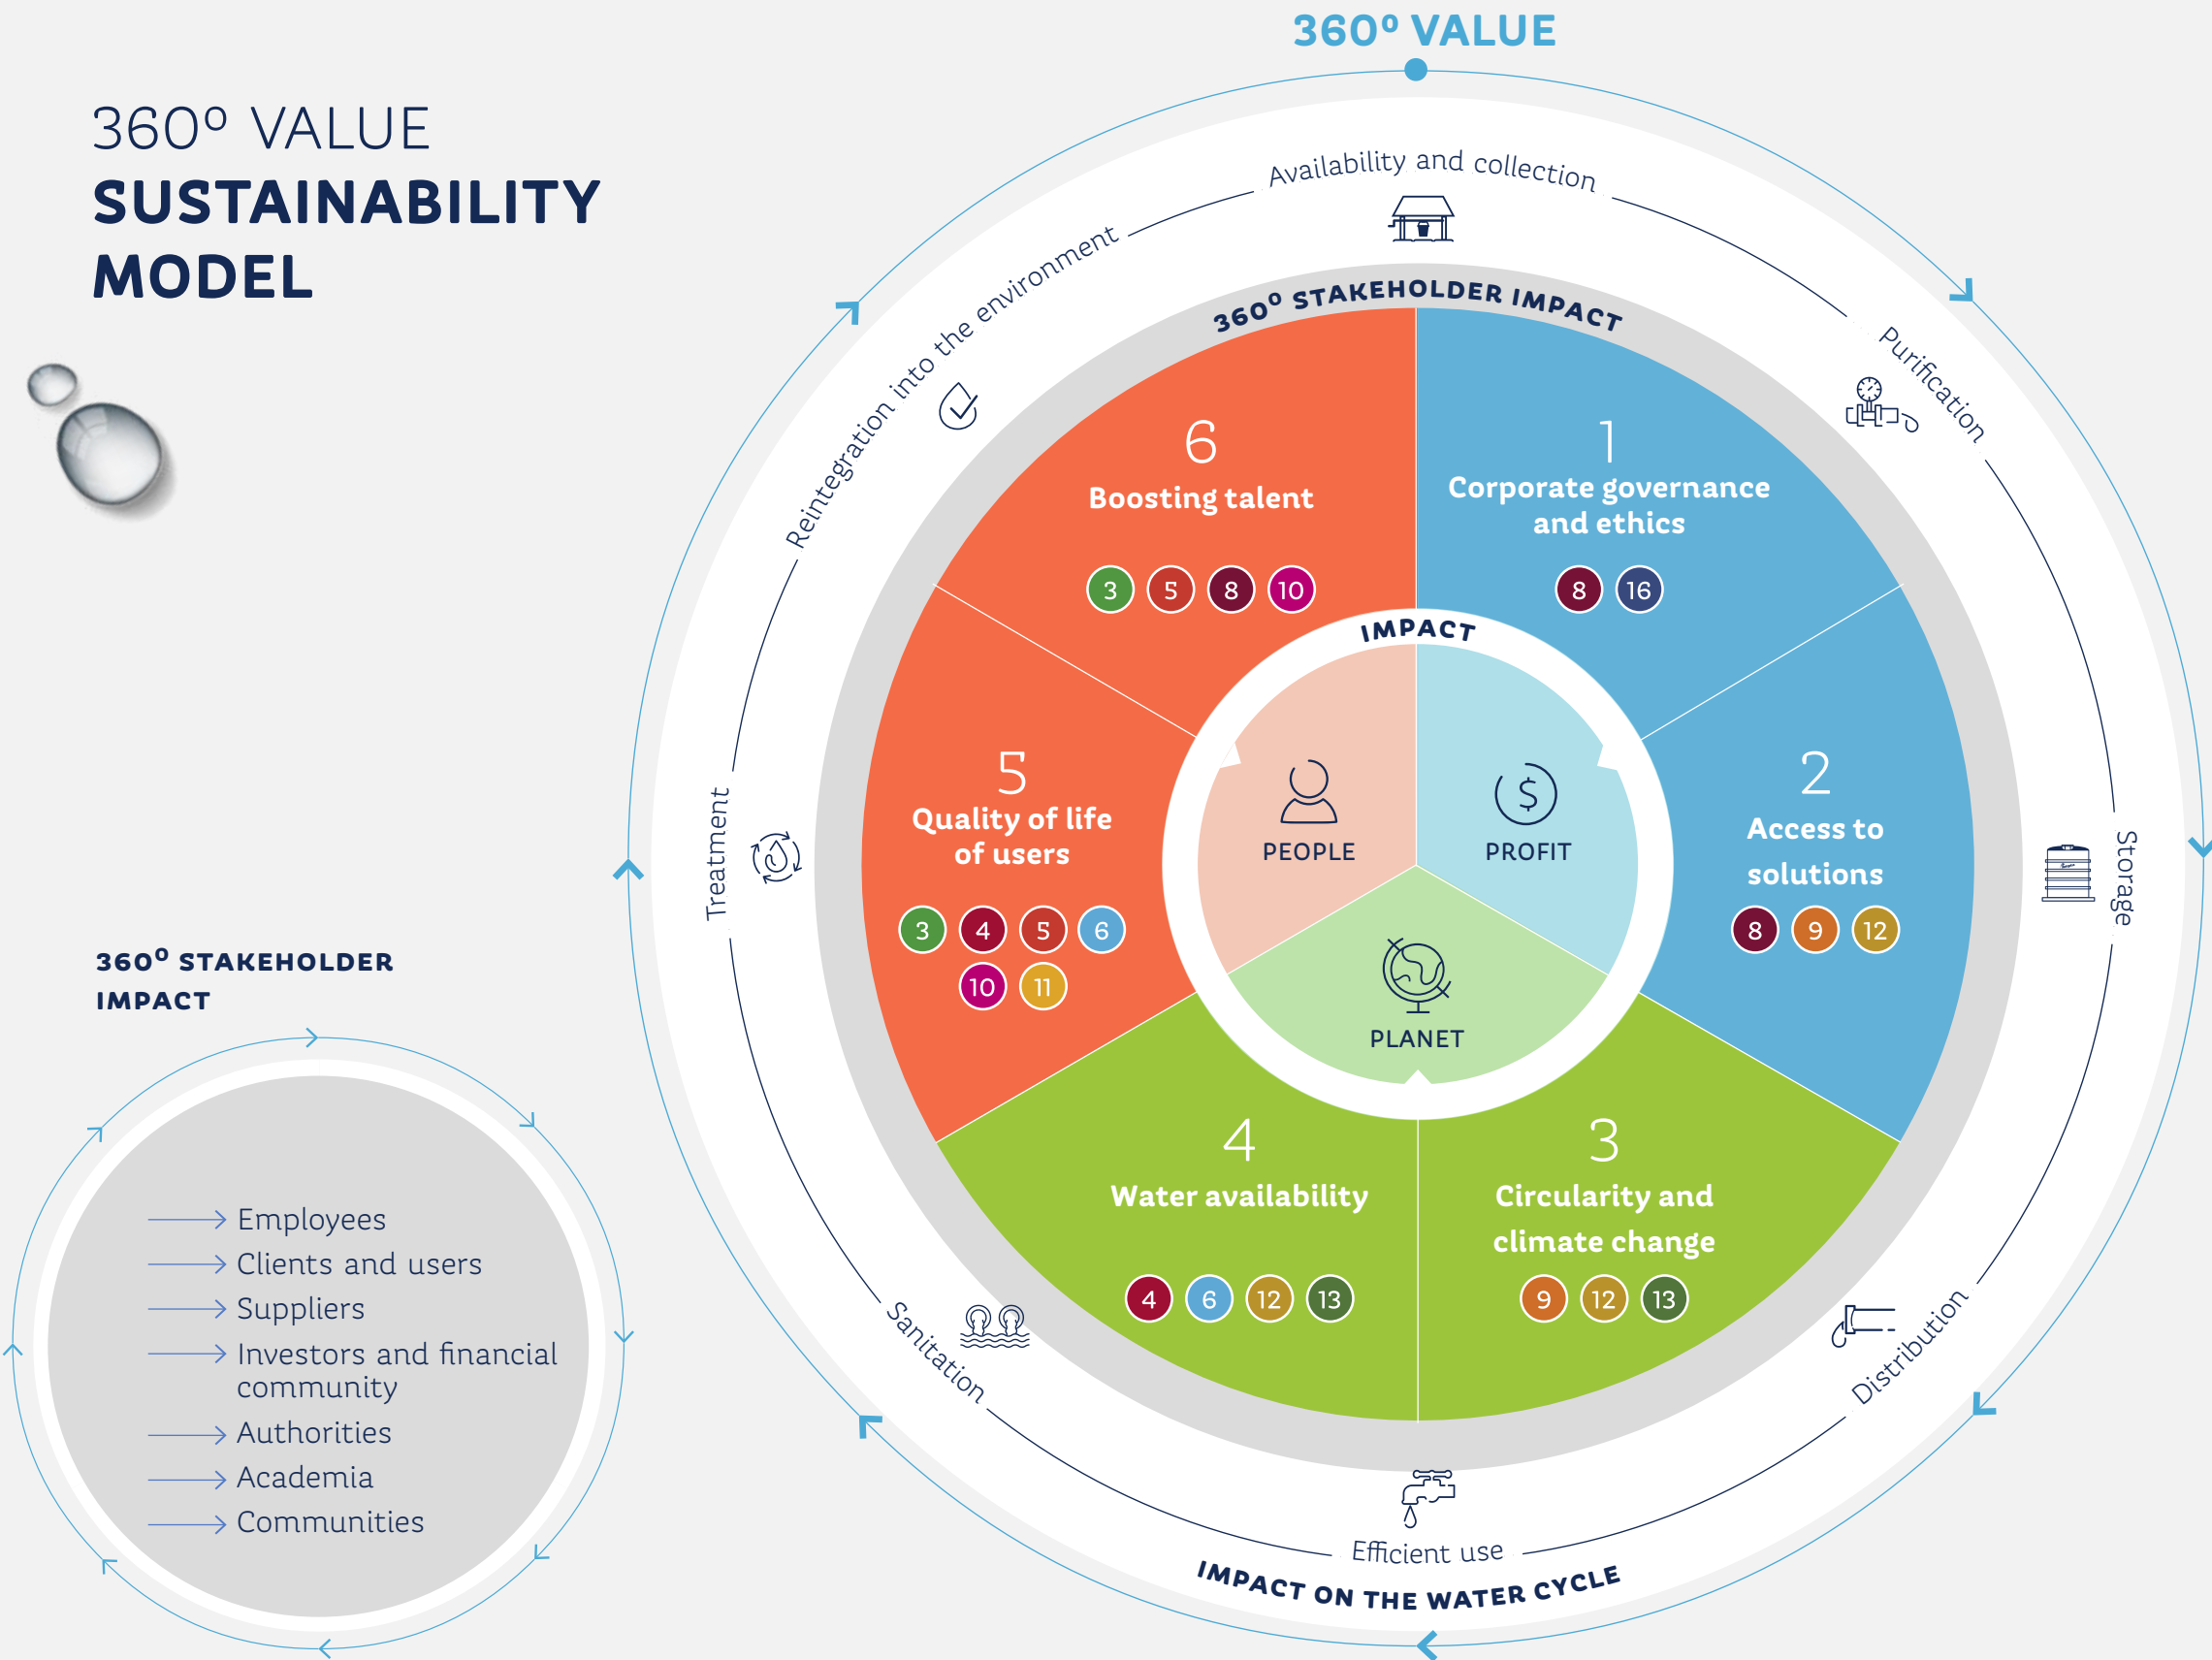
360º VALUE
SUSTAINABILITY MODEL

360º STAKEHOLDER IMPACT

Employees
Clients and users
Suppliers
Investors and financial community
Authorities
Academia
Communities

360º VALUE

Availability and collection
Purification
Storage
Distribution
Efficient use
Sanitation
Treatment
Reintegration into the environment

IMPACT ON THE WATER CYCLE

360º STAKEHOLDER IMPACT

1
Corporate governance and ethics
8 16

2
Access to solutions
8 9 12

3
Circularity and climate change
9 12 13

4
Water availability
4 6 12 13

5
Quality of life of users
3 4 5 6
10 11

6
Boosting talent
3 5 8 10

IMPACT

PEOPLE
PROFIT
PLANET